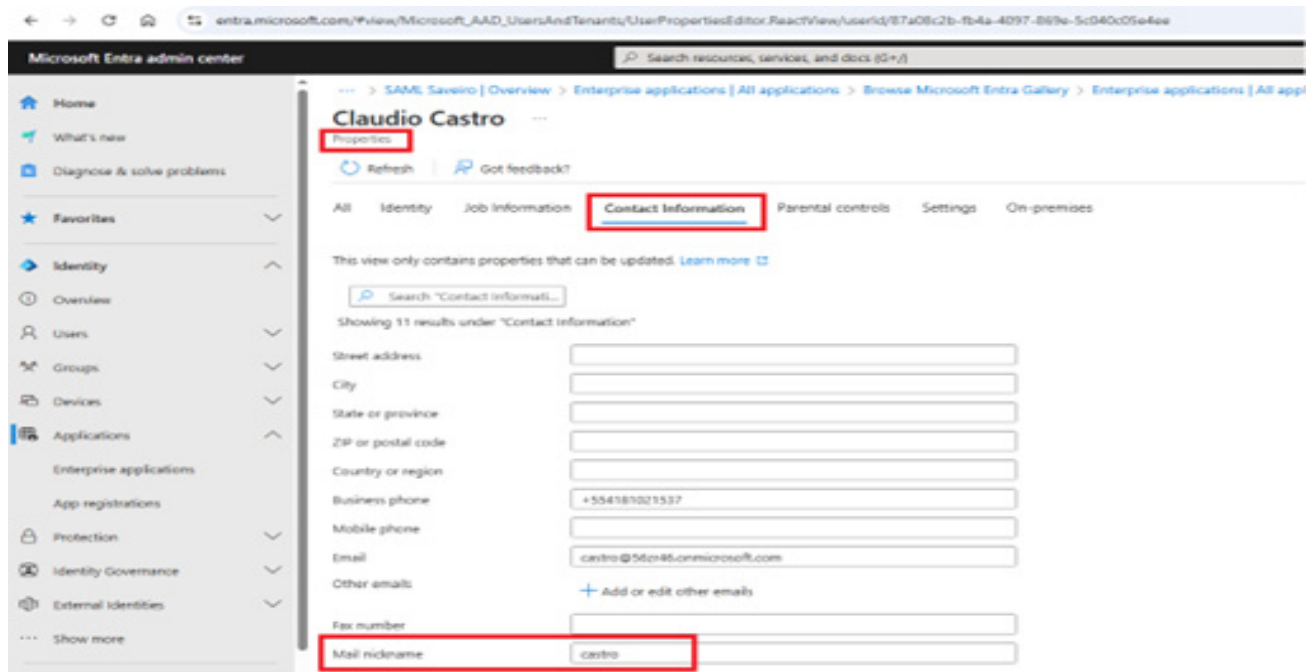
entra.microsoft.com/#view/Microsoft_AAD_UsersAndTenants/UserPropertiesEditor.ReactView/userId/87a08c2b-fb4a-4097-869e-5c040c05e4ee

Microsoft Entra admin center

Search resources, services, and docs (G+/)

Home
What's new
Diagnose & solve problems
Favorites
Identity
Overview
Users
Groups
Devices
Applications
Enterprise applications
App registrations
Protection
Identity Governance
External Identities
Show more

... > SAML Saveiro | Overview > Enterprise applications | All applications > Browse Microsoft Entra Gallery > Enterprise applications | All appl

Claudio Castro ...

Properties

Refresh Got feedback?

All Identity Job Information Contact Information Parental controls Settings On-premises

This view only contains properties that can be updated. Learn more

Search "Contact Informati...

Showing 11 results under "Contact Information"

| | |
|---|---|
| Street address | |
| City | |
| State or province | |
| ZIP or postal code | |
| Country or region | |
| Business phone | +554181021537 |
| Mobile phone | |
| Email | castro@56zr46.onmicrosoft.com |
| Other emails | + Add or edit other emails |
| Fax number | |
| Mail nickname | castro |